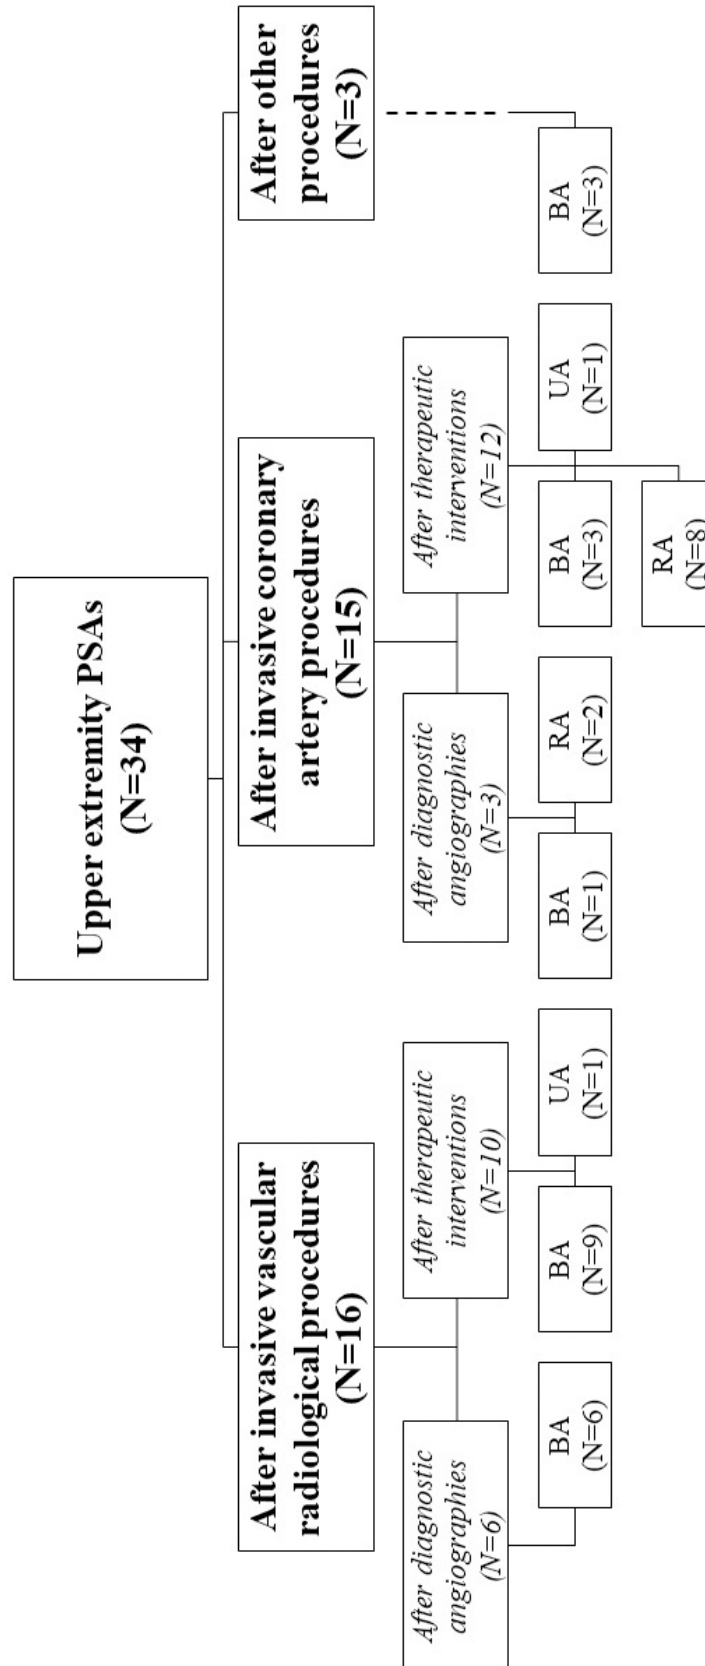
Upper extremity PSAs (N=34)

After invasive vascular radiological procedures (N=16)

After diagnostic angiographies (N=6)

BA (N=6)

After therapeutic interventions (N=10)

BA (N=9)

UA (N=1)

After invasive coronary artery procedures (N=15)

After diagnostic angiographies (N=3)

BA (N=1)

RA (N=2)

After therapeutic interventions (N=12)

BA (N=3)

UA (N=1)

RA (N=8)

After other procedures (N=3)

BA (N=3)